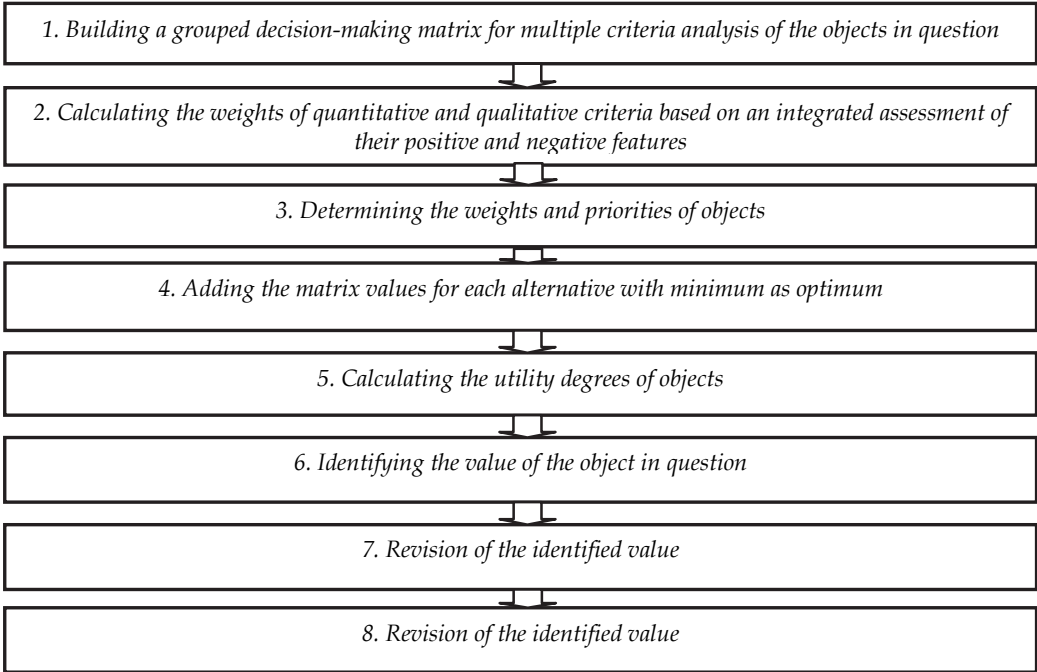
1. Building a grouped decision-making matrix for multiple criteria analysis of the objects in question

2. Calculating the weights of quantitative and qualitative criteria based on an integrated assessment of their positive and negative features

3. Determining the weights and priorities of objects

4. Adding the matrix values for each alternative with minimum as optimum

5. Calculating the utility degrees of objects

6. Identifying the value of the object in question

7. Revision of the identified value

8. Revision of the identified value